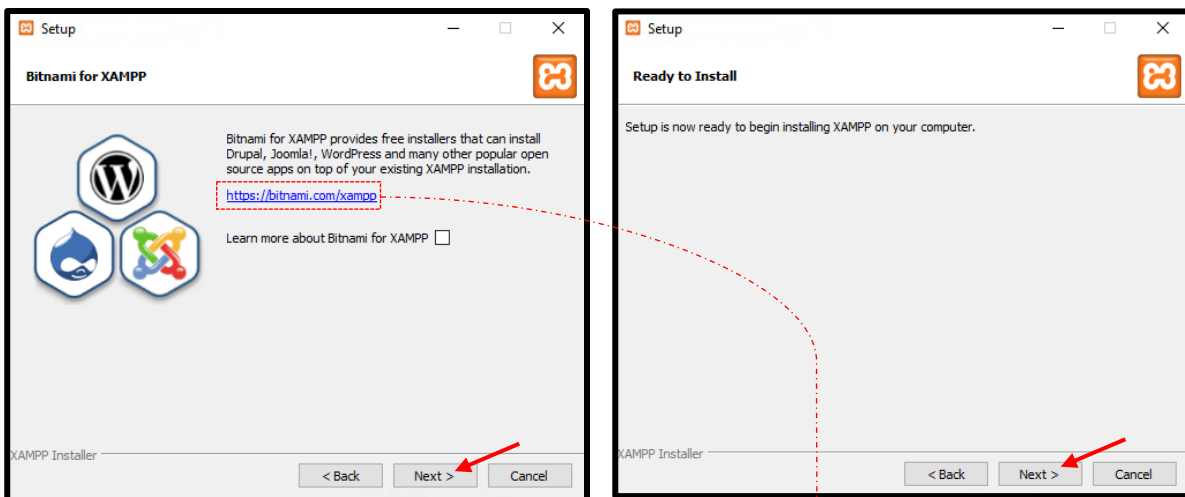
Setup

Bitnami for XAMPP

Bitnami for XAMPP provides free installers that can install Drupal, Joomla!, WordPress and many other popular open source apps on top of your existing XAMPP installation.

https://bitnami.com/xampp

Learn more about Bitnami for XAMPP

XAMPP Installer

< Back Next > Cancel

Setup

Ready to Install

Setup is now ready to begin installing XAMPP on your computer.

XAMPP Installer

< Back Next > Cancel